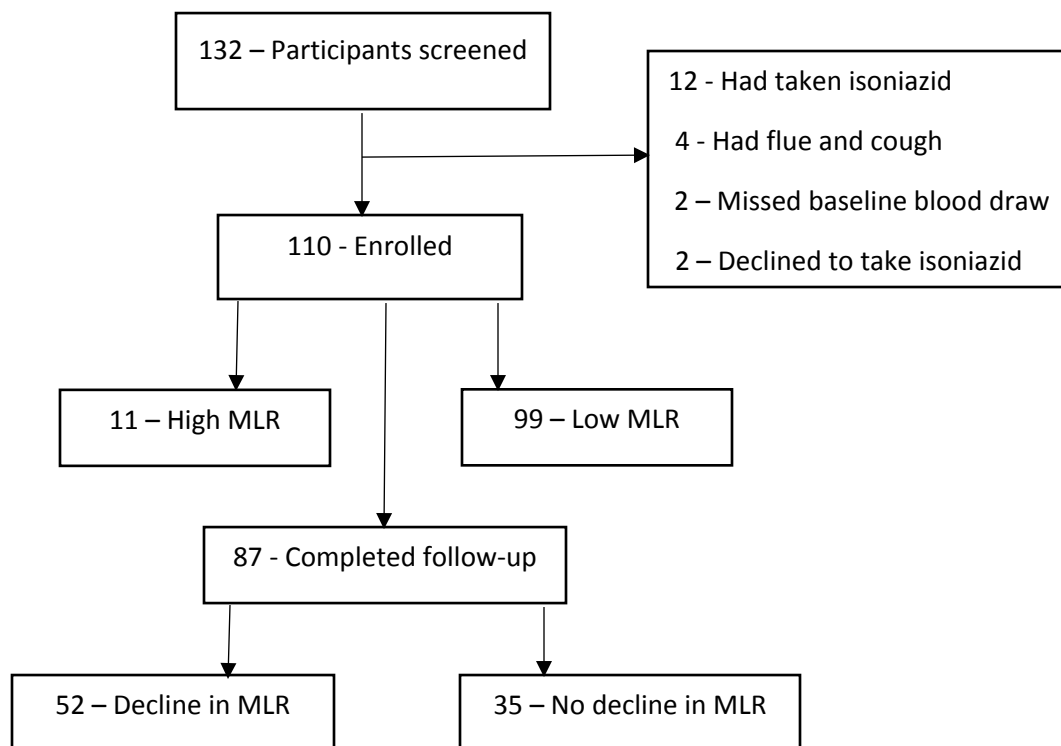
132 – Participants screened

12 - Had taken isoniazid

4 - Had flue and cough

2 – Missed baseline blood draw

2 – Declined to take isoniazid

110 - Enrolled

11 – High MLR

99 – Low MLR

87 - Completed follow-up

52 – Decline in MLR

35 – No decline in MLR